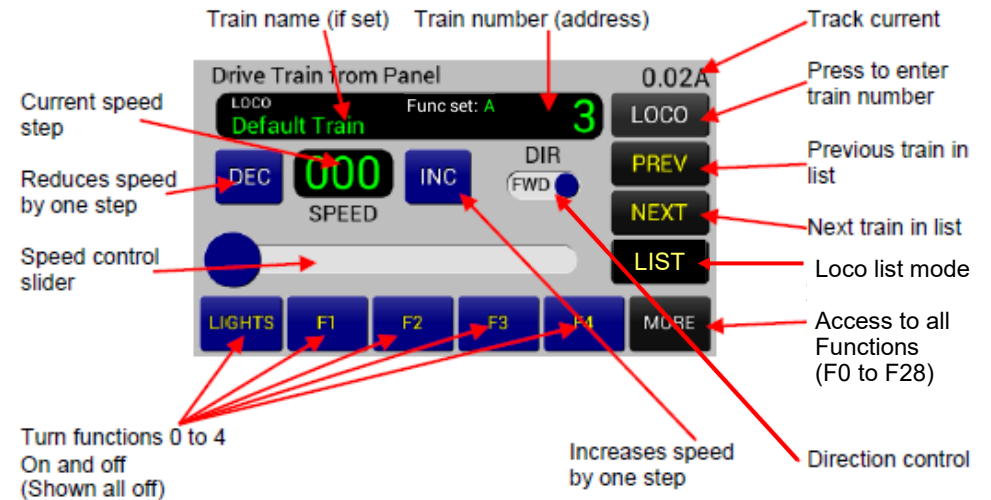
Train name (if set)
Train number (address)
Track current
Drive Train from Panel
0.02A
Press to enter train number
Current speed step
LOCO
Default Train
Func set: A
3
LOCO
Previous train in list
Reduces speed by one step
DEC
000
SPEED
INC
DIR
FWD
PREV
NEXT
Next train in list
Speed control slider
LIST
Loco list mode
LIGHTS
F1
F2
F3
F4
MORE
Access to all Functions (F0 to F28)
Turn functions 0 to 4 On and off (Shown all off)
Increases speed by one step
Direction control